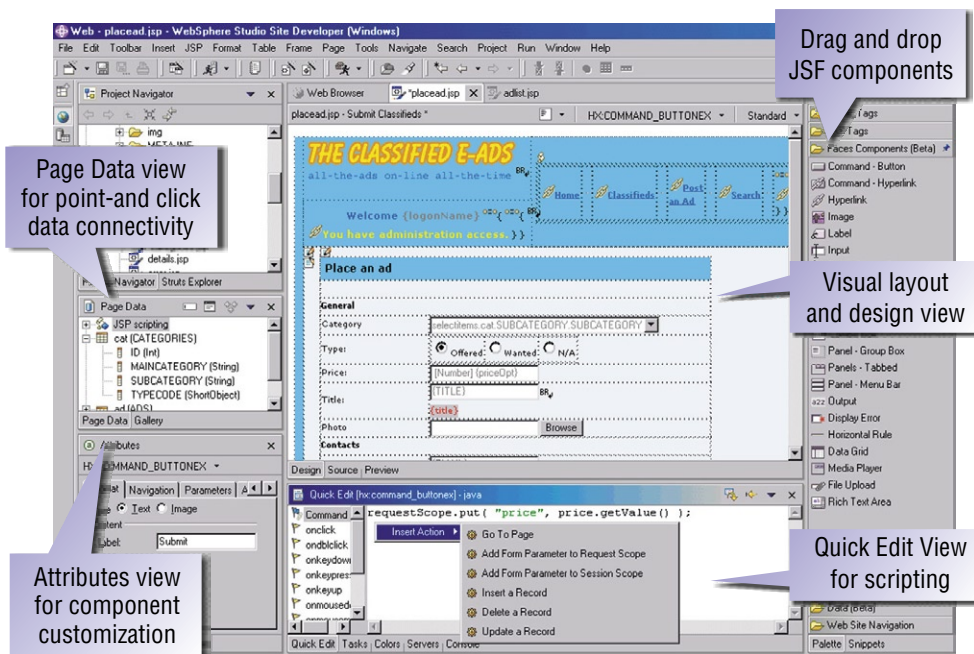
Web - placead.jsp - WebSphere Studio Site Developer (Windows)

File Edit Toolbar Insert JSP Format Table Frame Page Tools Navigate Search Project Run Window Help

Drag and drop JSF components

Project Navigator

img

META-INF

Page Data view for point-and click data connectivity

details.jsp

Navigator Struts Explorer

Page Data

JSP scripting

cat (CATEGORIES)

ID (Int)

MAINCATEGORY (String)

SUBCATEGORY (String)

TYPECODE (ShortObject)

ad (ADS)

Page Data Gallery

Attributes

HX:COMMAND_BUTTONEX

Navigation Parameters

Text Image

Label: Submit

Attributes view for component customization

Web Browser *placead.jsp adlist.jsp

placead.jsp - Submit Classifieds *

HX:COMMAND_BUTTONEX Standard

THE CLASSIFIED E-ADS

all-the-ads on-line all-the-time

Home Classifieds Post an Ad Search

Welcome {logonName}

You have administration access.

Place an ad

General

Category selectItems.cat.SUBCATEGORY.SUBCATEGORY

Type: Offered Wanted N/A

Price: {Number} {priceOpt}

Title: {TITLE}

{title}

Photo Browse

Contacts

Design Source Preview

Visual layout and design view

Quick Edit [hx:command_buttonex] - java

Command

onclick

ondblclick

onkeydown

onkeypress

onkeyup

onmousedown

requestScope.put( "price", price.getValue() );

Insert Action

Go To Page

Add Form Parameter to Request Scope

Add Form Parameter to Session Scope

Insert a Record

Delete a Record

Update a Record

Quick Edit View for scripting

Quick Edit Tasks Colors Servers Console

Tags

Tags

Faces Components (Beta)

Command - Button

Command - Hyperlink

Hyperlink

Image

Label

Input

Panel - Group Box

Panels - Tabbed

Panel - Menu Bar

Output

Display Error

Horizontal Rule

Data Grid

Media Player

File Upload

Rich Text Area

Data (Beta)

Web Site Navigation

Palette Snippets